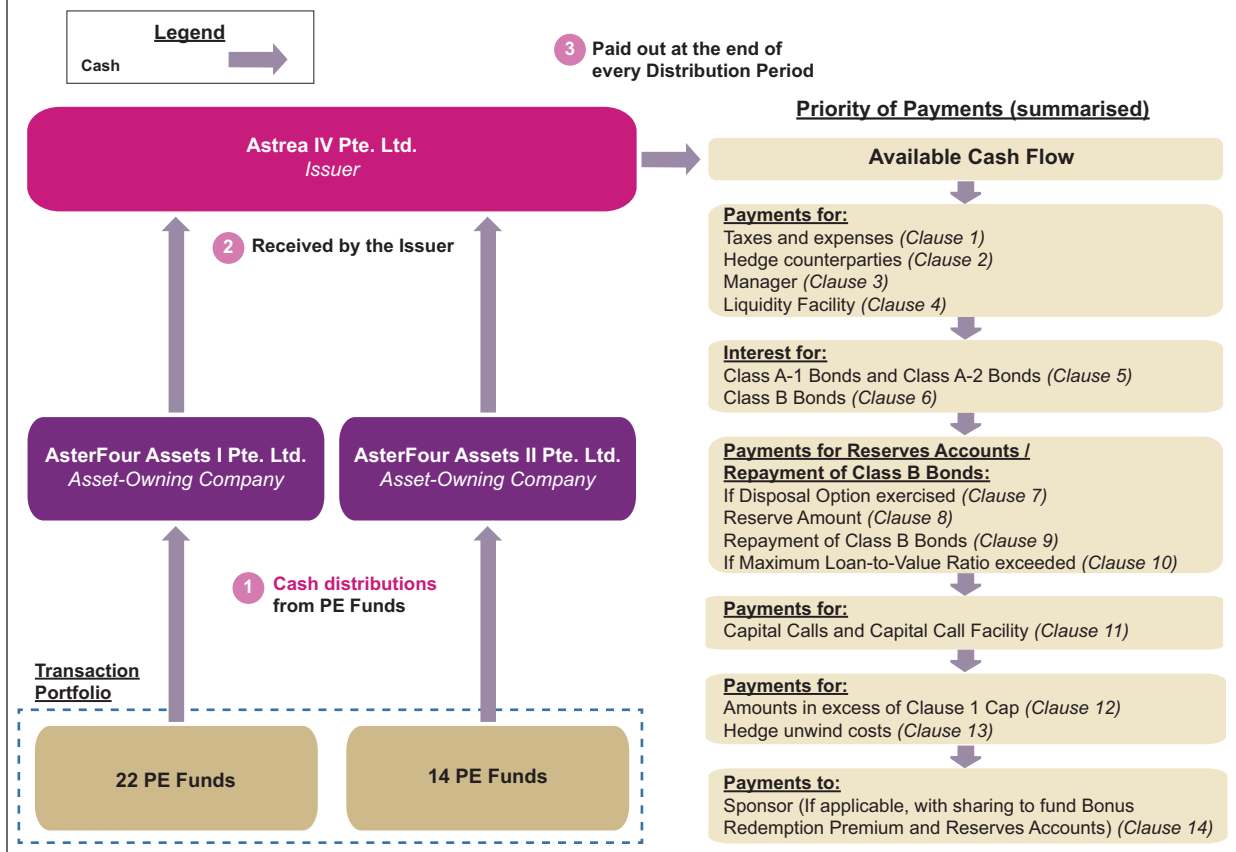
Legend
Cash

3 Paid out at the end of every Distribution Period

Priority of Payments (summarised)

Astrea IV Pte. Ltd.
Issuer

Available Cash Flow

2 Received by the Issuer

Payments for:
Taxes and expenses (Clause 1)
Hedge counterparties (Clause 2)
Manager (Clause 3)
Liquidity Facility (Clause 4)

Interest for:
Class A-1 Bonds and Class A-2 Bonds (Clause 5)
Class B Bonds (Clause 6)

AsterFour Assets I Pte. Ltd.
Asset-Owning Company

AsterFour Assets II Pte. Ltd.
Asset-Owning Company

Payments for Reserves Accounts / Repayment of Class B Bonds:
If Disposal Option exercised (Clause 7)
Reserve Amount (Clause 8)
Repayment of Class B Bonds (Clause 9)
If Maximum Loan-to-Value Ratio exceeded (Clause 10)

1 Cash distributions from PE Funds

Payments for:
Capital Calls and Capital Call Facility (Clause 11)

Transaction Portfolio

Payments for:
Amounts in excess of Clause 1 Cap (Clause 12)
Hedge unwind costs (Clause 13)

22 PE Funds

14 PE Funds

Payments to:
Sponsor (If applicable, with sharing to fund Bonus Redemption Premium and Reserves Accounts) (Clause 14)